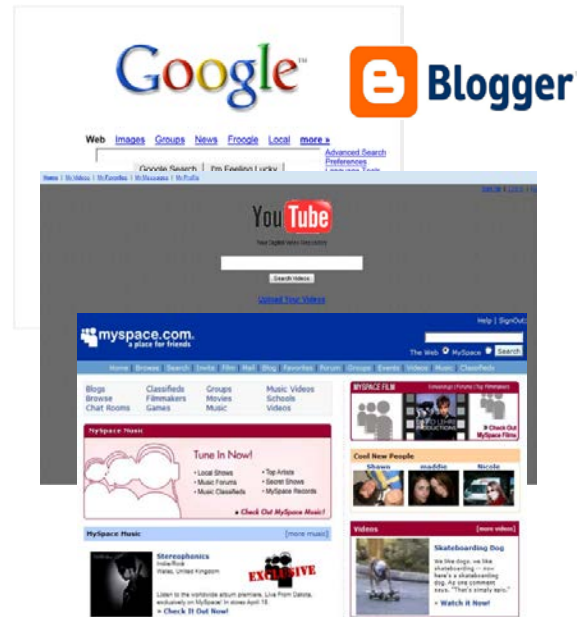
Google™

Blogger

Web Images Groups News Froogle Local more »

Google Search I'm Feeling Lucky

Advanced Search
Preferences
Language Tools

Home | My Videos | My Favorites | My Messages | My Profile

YouTube

Your Digital Video Repository

Search Videos

Upload Your Videos

myspace.com
a place for friends

Help | SignOut

The Web MySpace Search

Home Browse Search Invite Film Mail Blog Favorites Forum Groups Events Videos Music Classifieds

Blogs Browse Chat Rooms
Classifieds Filmmakers Games
Groups Movies Music
Music Videos Schools Videos

MySpace Music

Tune In Now!

• Local Shows
• Music Forums
• Music Classifieds
• Top Artists
• Secret Shows
• MySpace Records

» Check Out MySpace Music

MySPACE FILM

» Check Out MySpace Film

Cool New People

Shawn maddie Nicole

MySpace Music [more music]

Stereophonics
Indie/Rock
Wales, United Kingdom

EXCLUSIVE

Listen to the worldwide album premiere, Live From Dakota, exclusively on MySpace! In stores April 18.
» Check It Out Now!

Videos [more videos]

Skateboarding Dog

We like dogs, we like skateboarding — so here's a skateboarding dog. As one comment says, "That's simply rain."

» Watch It Now!